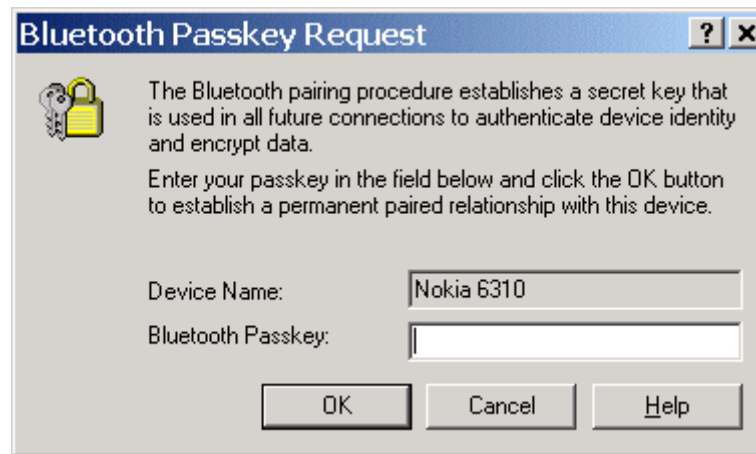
Bluetooth Passkey Request

?
×

The Bluetooth pairing procedure establishes a secret key that is used in all future connections to authenticate device identity and encrypt data.

Enter your passkey in the field below and click the OK button to establish a permanent paired relationship with this device.

Device Name:
Nokia 6310

Bluetooth Passkey:

OK
Cancel
Help